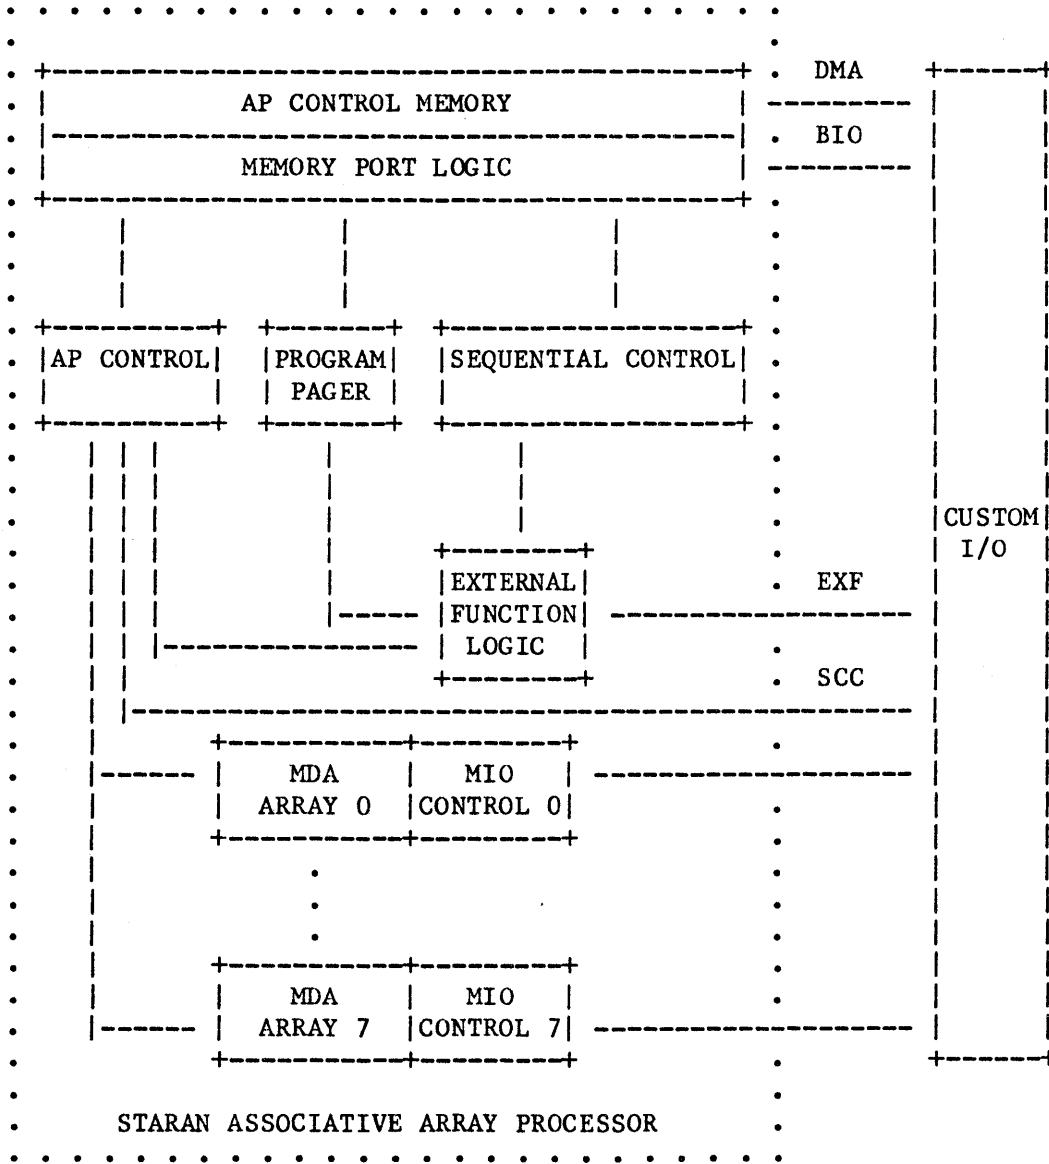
DMA

AP CONTROL MEMORY

BIO

MEMORY PORT LOGIC

AP CONTROL

PROGRAM PAGER

SEQUENTIAL CONTROL

CUSTOM I/O

EXTERNAL FUNCTION LOGIC

EXF

SCC

MDA ARRAY 0

MIO CONTROL 0

MDA ARRAY 7

MIO CONTROL 7

STARAN ASSOCIATIVE ARRAY PROCESSOR